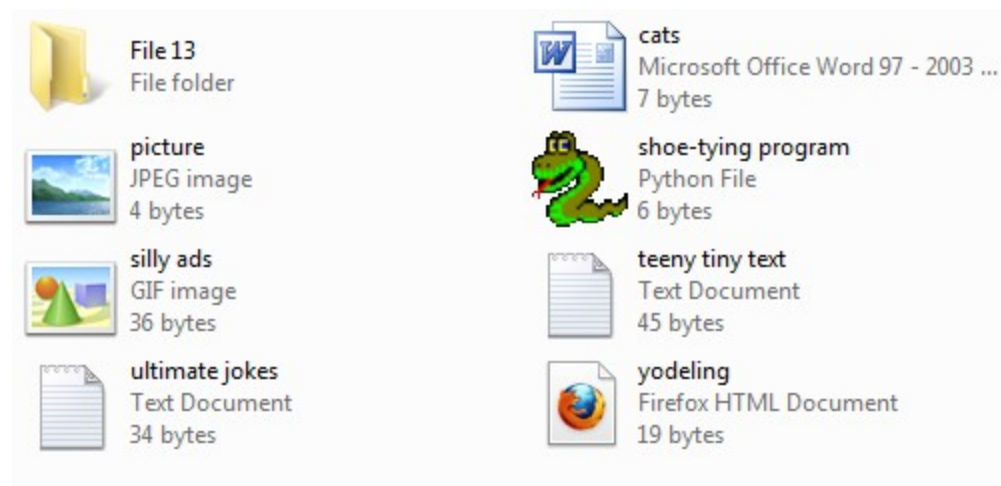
File 13
File folder

cats
Microsoft Office Word 97 - 2003 ...
7 bytes

picture
JPEG image
4 bytes

shoe-tying program
Python File
6 bytes

silly ads
GIF image
36 bytes

teeny tiny text
Text Document
45 bytes

ultimate jokes
Text Document
34 bytes

yodeling
Firefox HTML Document
19 bytes